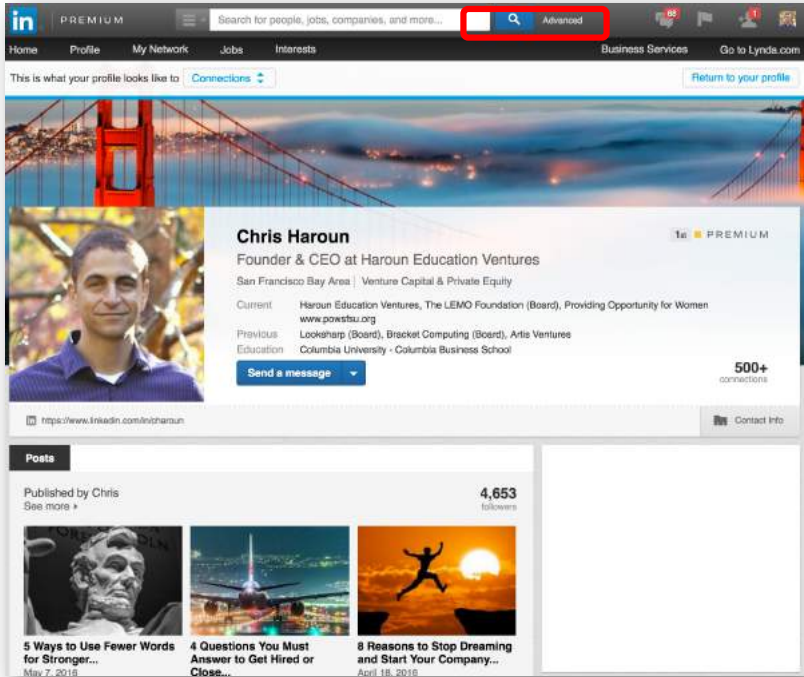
in PREMIUM

Search for people, jobs, companies, and more...

Advanced

68

1

Home Profile My Network Jobs Interests

Business Services Go to Lynda.com

This is what your profile looks like to Connections

Return to your profile

Chris Haroun

1st PREMIUM

Founder & CEO at Haroun Education Ventures

San Francisco Bay Area | Venture Capital & Private Equity

Current Haroun Education Ventures, The LEMO Foundation (Board), Providing Opportunity for Women www.powsfsu.org

Previous Looksharp (Board), Bracket Computing (Board), Artis Ventures

Education Columbia University - Columbia Business School

Send a message

500+ connections

https://www.linkedin.com/in/charoun

Contact Info

Posts

Published by Chris

See more ›

4,653 followers

5 Ways to Use Fewer Words for Stronger...

May 7, 2016

4 Questions You Must Answer to Get Hired or Close...

8 Reasons to Stop Dreaming and Start Your Company...

April 18, 2016